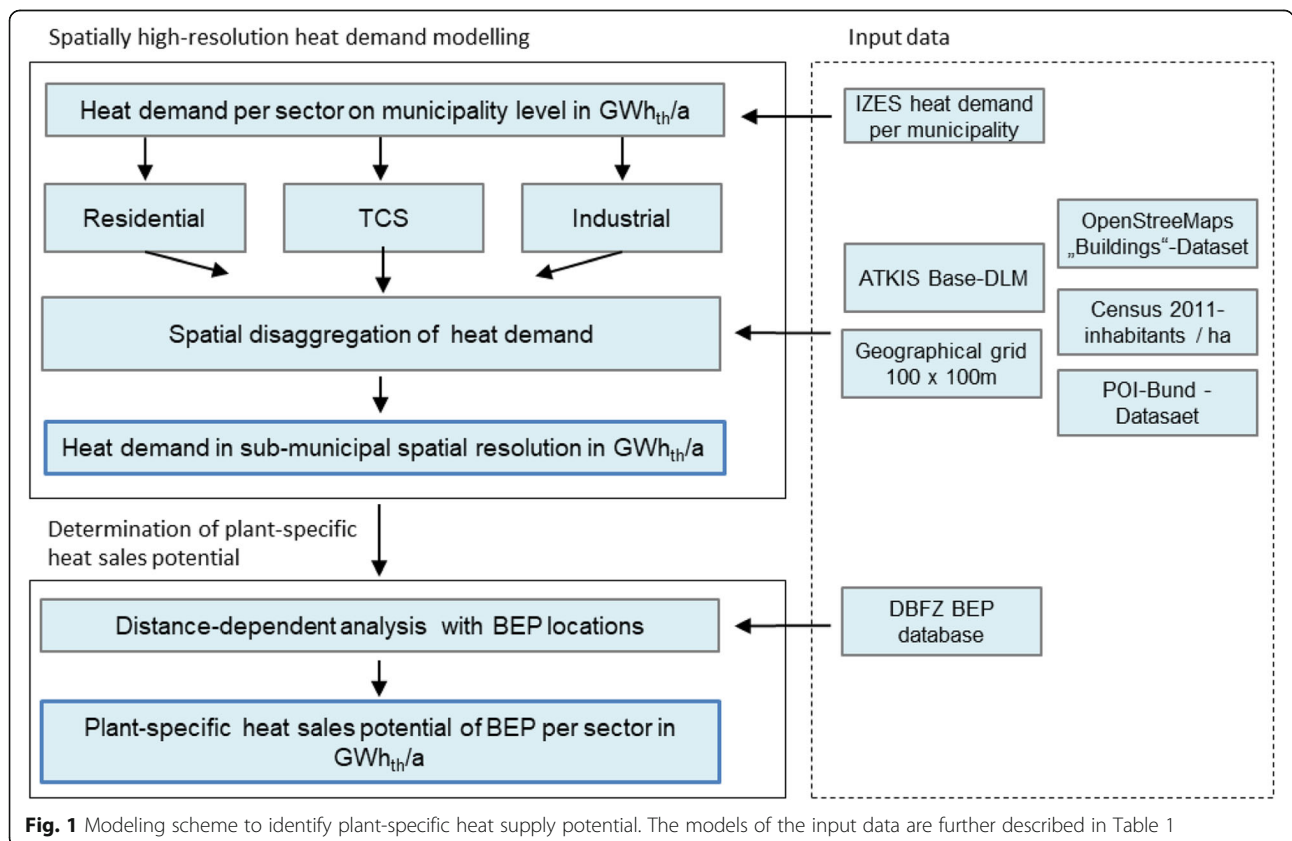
Spatially high-resolution heat demand modelling

Input data

Heat demand per sector on municipality level in GWh$_{th}$/a

IZES heat demand per municipality

Residential

TCS

Industrial

OpenStreeMaps „Buildings“-Dataset

ATKIS Base-DLM

Census 2011-inhabitants / ha

Spatial disaggregation of heat demand

Geographical grid 100 x 100m

POI-Bund - Datasaet

Heat demand in sub-municipal spatial resolution in GWh$_{th}$/a

Determination of plant-specific heat sales potential

Distance-dependent analysis with BEP locations

DBFZ BEP database

Plant-specific heat sales potential of BEP per sector in GWh$_{th}$/a

**Fig. 1** Modeling scheme to identify plant-specific heat supply potential. The models of the input data are further described in Table 1